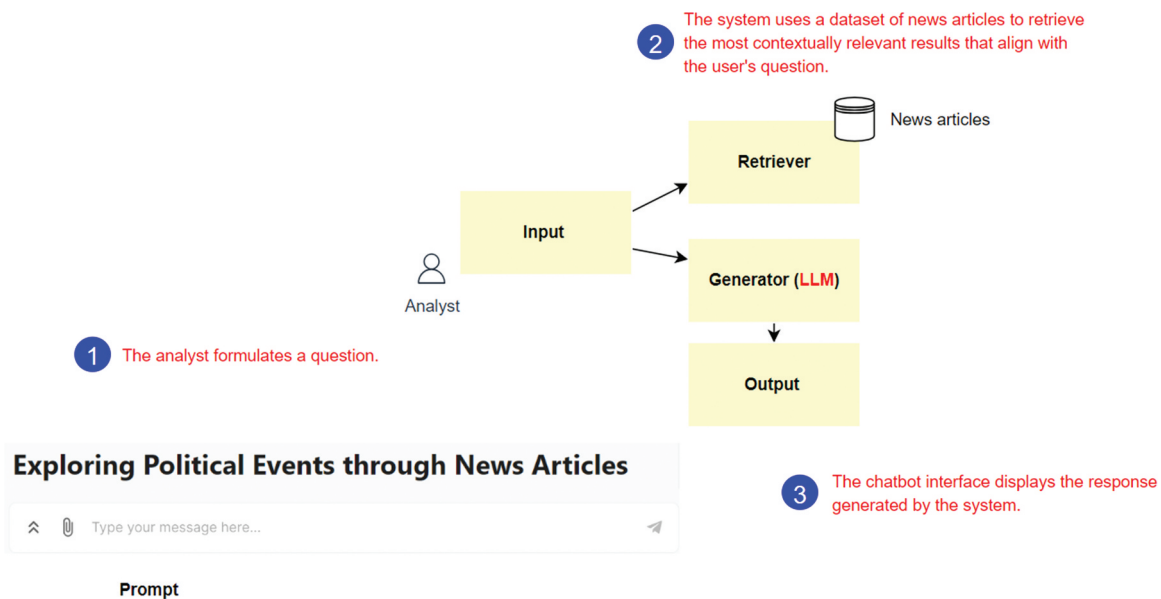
2 The system uses a dataset of news articles to retrieve the most contextually relevant results that align with the user's question.

News articles

Retriever

Input

Analyst

Generator (LLM)

Output

1 The analyst formulates a question.

Exploring Political Events through News Articles

Type your message here...

3 The chatbot interface displays the response generated by the system.

Prompt